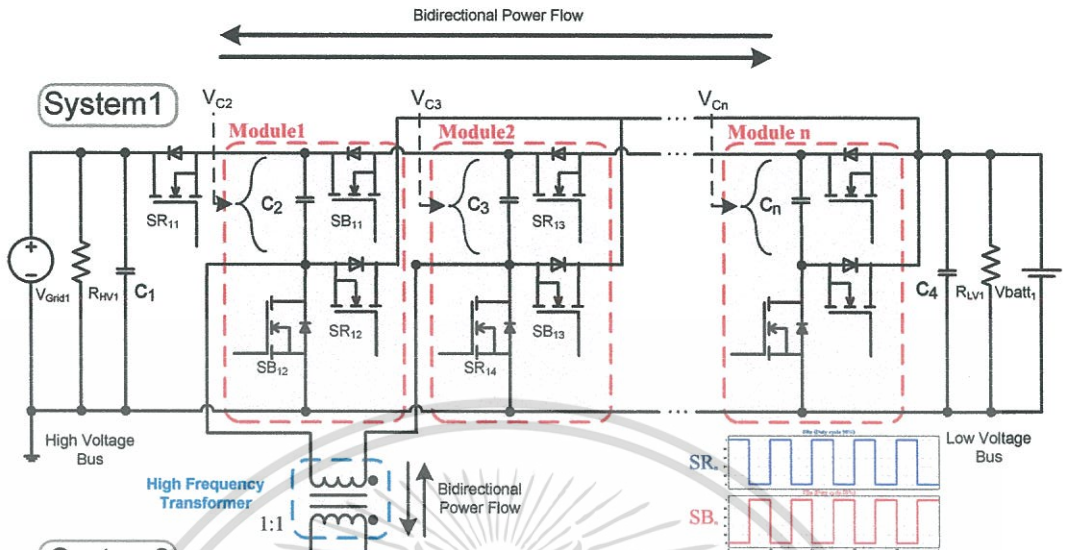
Bidirectional Power Flow

System1

$V_{C2}$

$V_{C3}$

$V_{Cn}$

Module1

Module2

Module n

$SR_{11}$

$C_2$

$SB_{11}$

$C_3$

$SR_{13}$

$C_n$

$V_{Grid1}$

$R_{HV1}$

$C_1$

$SR_{12}$

$SB_{13}$

$C_4$

$R_{LV1}$

$Vbatt_1$

$SB_{12}$

$SR_{14}$

High Voltage Bus

Low Voltage Bus

High Frequency Transformer

1:1

Bidirectional Power Flow

SR.

SB.